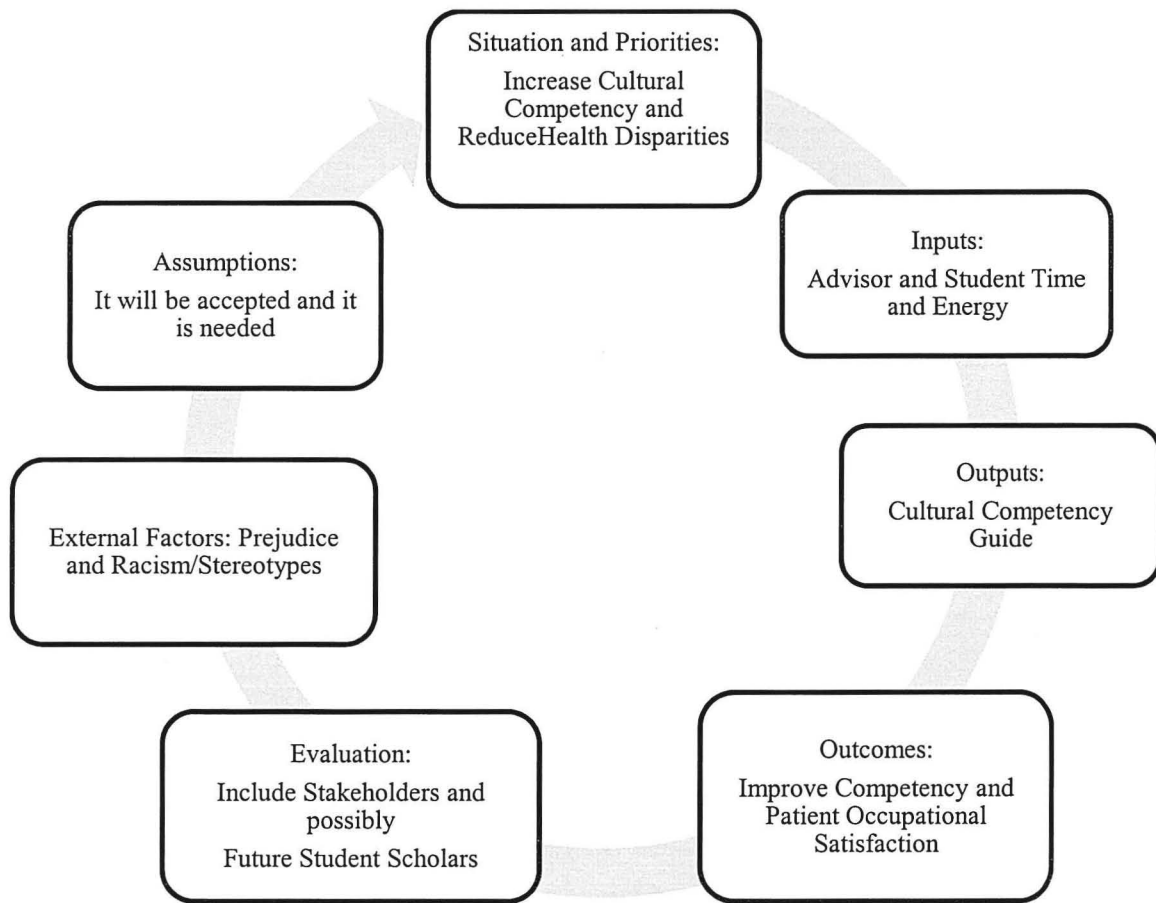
Situation and Priorities:
Increase Cultural Competency and ReduceHealth Disparities

Inputs:
Advisor and Student Time and Energy

Outputs:
Cultural Competency Guide

Outcomes:
Improve Competency and Patient Occupational Satisfaction

Evaluation:
Include Stakeholders and possibly
Future Student Scholars

External Factors: Prejudice and Racism/Stereotypes

Assumptions:
It will be accepted and it is needed